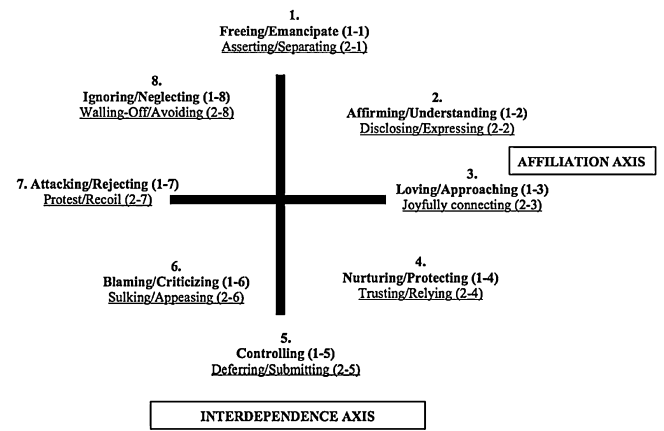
1.
Freeing/Emancipate (1-1)
Asserting/Separating (2-1)

8.
Ignoring/Neglecting (1-8)
Walling-Off/Avoiding (2-8)

2.
Affirming/Understanding (1-2)
Disclosing/Expressing (2-2)

AFFILIATION AXIS

7. Attacking/Rejecting (1-7)
Protest/Recoil (2-7)

3.
Loving/Approaching (1-3)
Joyfully connecting (2-3)

6.
Blaming/Criticizing (1-6)
Sulking/Appeasing (2-6)

4.
Nurturing/Protecting (1-4)
Trusting/Relying (2-4)

5.
Controlling (1-5)
Deferring/Submitting (2-5)

INTERDEPENDENCE AXIS